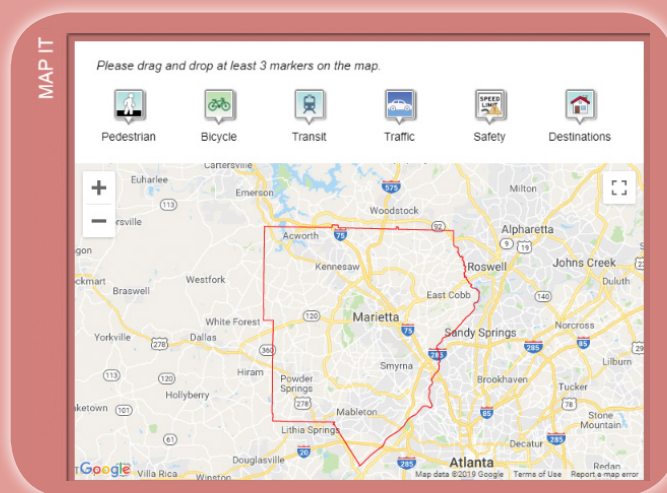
MAP IT

Please drag and drop at least 3 markers on the map.

Pedestrian
Bicycle
Transit
Traffic
Safety
Destinations

SPEED LIMIT

+
−

Cartersville
Euharlee
Emerson
575
Milton
113
rsville
Woodstock
92
Alpharetta
9
19
Acworth
75
gon
Roswell
Johns Creek
Kennesaw
ckmart
Westfork
Duluth
Braswell
East Cobb
140
120
White Forest
Marietta
75
Sandy Springs
Norcross
Yorkville
278
Dallas
85
360
285
Lilburn
Hiram
Smyrna
Powder Springs
Brookhaven
Tucker
Hollyberry
278
78
aketown
101
Mableton
Stone Mountain
61
Lithia Springs
285
Decatur
20
Douglasville
285
Google
Villa Rica
Winston
Atlanta
Redan
Map data ©2019 Google
Terms of Use
Report a map error